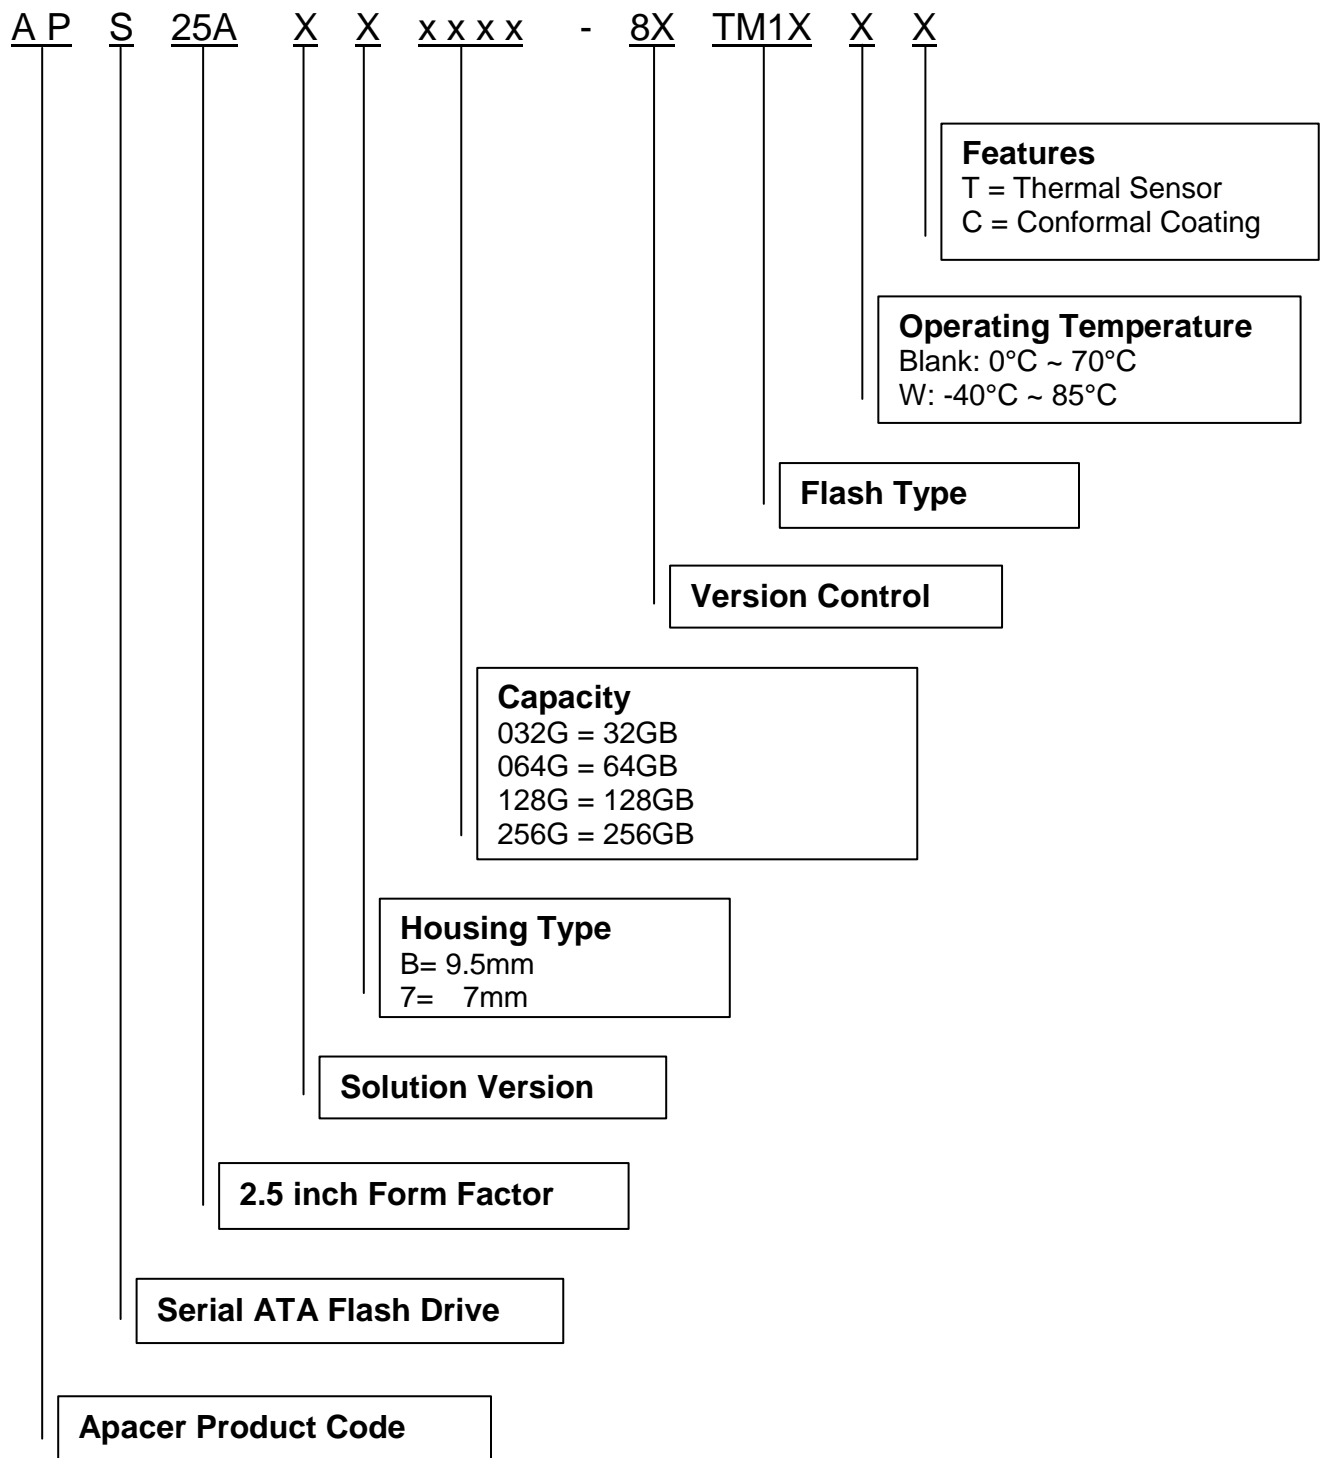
A P S 25A X X x x x x - 8X TM1X X X

**Features**
T = Thermal Sensor
C = Conformal Coating

**Operating Temperature**
Blank: 0°C ~ 70°C
W: -40°C ~ 85°C

**Flash Type**

**Version Control**

**Capacity**
032G = 32GB
064G = 64GB
128G = 128GB
256G = 256GB

**Housing Type**
B= 9.5mm
7= 7mm

**Solution Version**

**2.5 inch Form Factor**

**Serial ATA Flash Drive**

**Apacer Product Code**